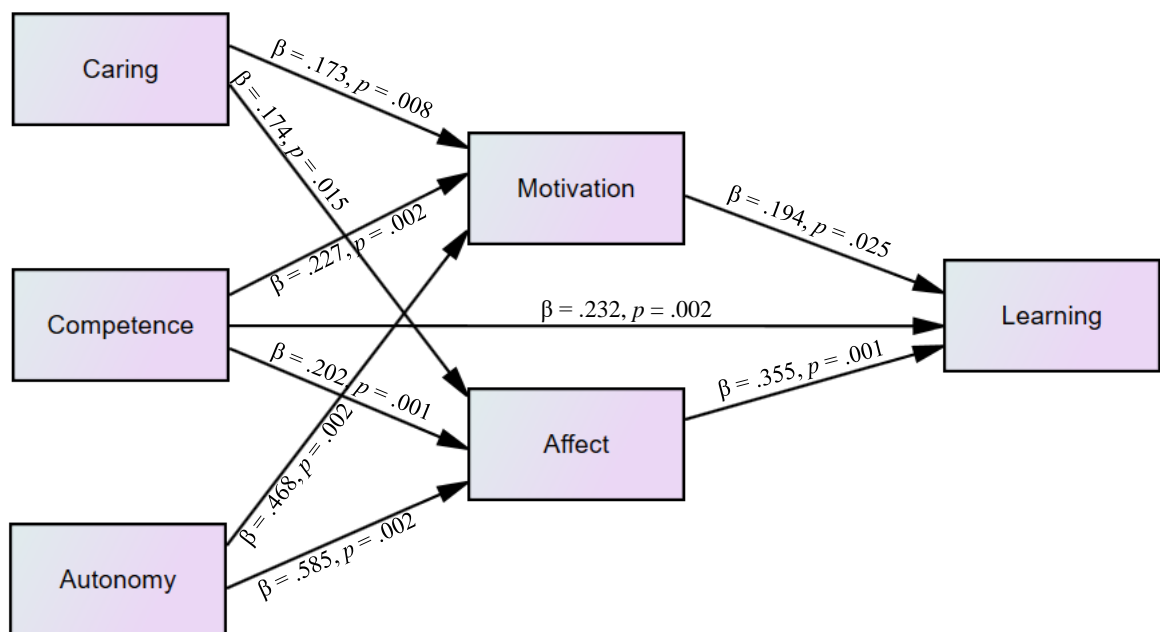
Caring

$\beta = .173, p = .008$

$\beta = .174, p = .015$

Motivation

$\beta = .194, p = .025$

$\beta = .227, p = .002$

Competence

$\beta = .232, p = .002$

Learning

$\beta = .202, p = .001$

$\beta = .355, p = .001$

Affect

$\beta = .468, p = .002$

$\beta = .585, p = .002$

Autonomy